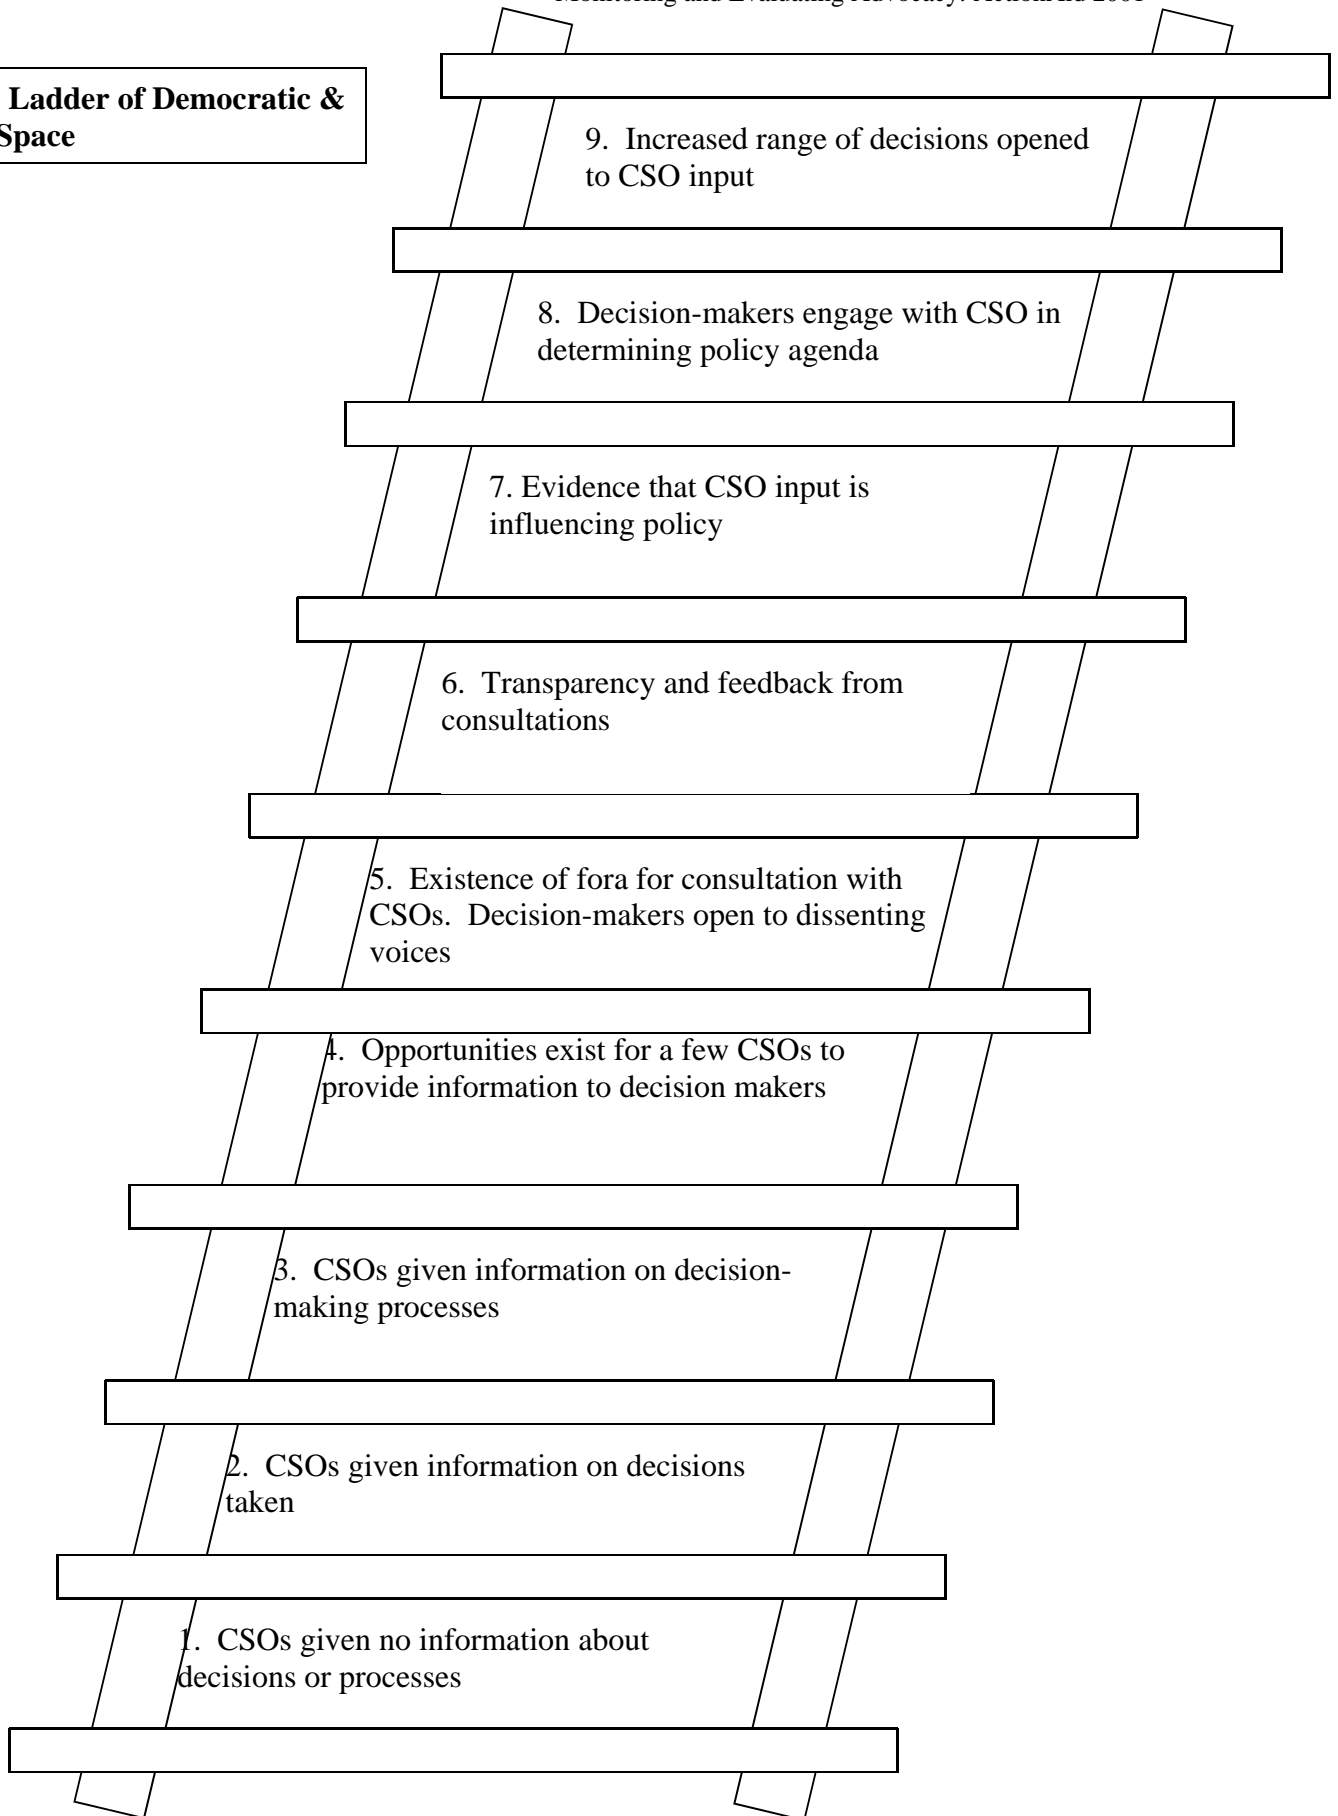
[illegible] Monitoring and Evaluating Advocacy: ActionAid 2001

Ladder of Democratic & Space

9. Increased range of decisions opened to CSO input

8. Decision-makers engage with CSO in determining policy agenda

7. Evidence that CSO input is influencing policy

6. Transparency and feedback from consultations

5. Existence of fora for consultation with CSOs. Decision-makers open to dissenting voices

4. Opportunities exist for a few CSOs to provide information to decision makers

3. CSOs given information on decision-making processes

2. CSOs given information on decisions taken

1. CSOs given no information about decisions or processes